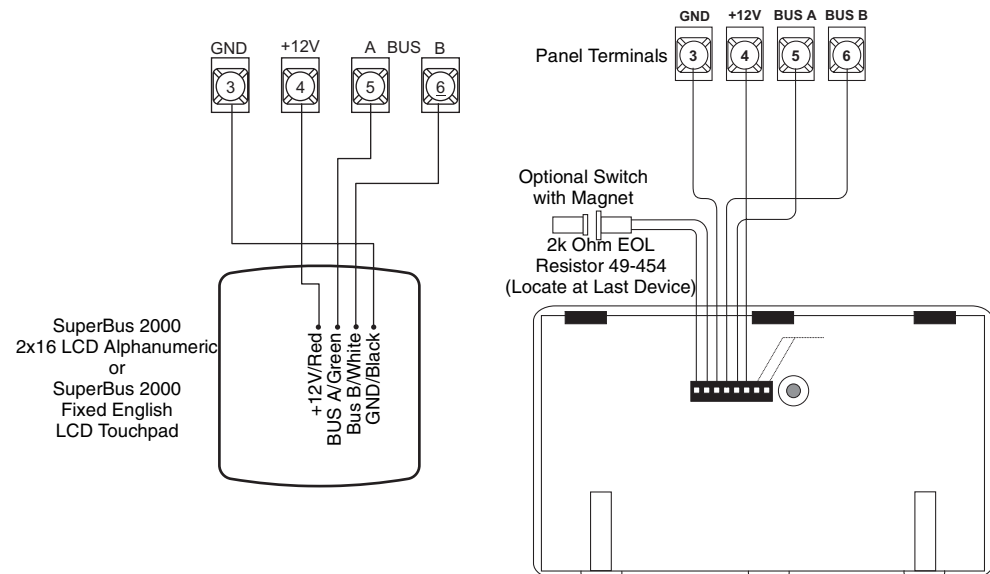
GND +12V A BUS B

3 4 5 6

SuperBus 2000
2x16 LCD Alphanumeric
or
SuperBus 2000
Fixed English
LCD Touchpad

+12V/Red
BUS A/Green
Bus B/White
GND/Black

GND +12V BUS A BUS B

Panel Terminals 3 4 5 6

Optional Switch
with Magnet

2k Ohm EOL
Resistor 49-454
(Locate at Last Device)